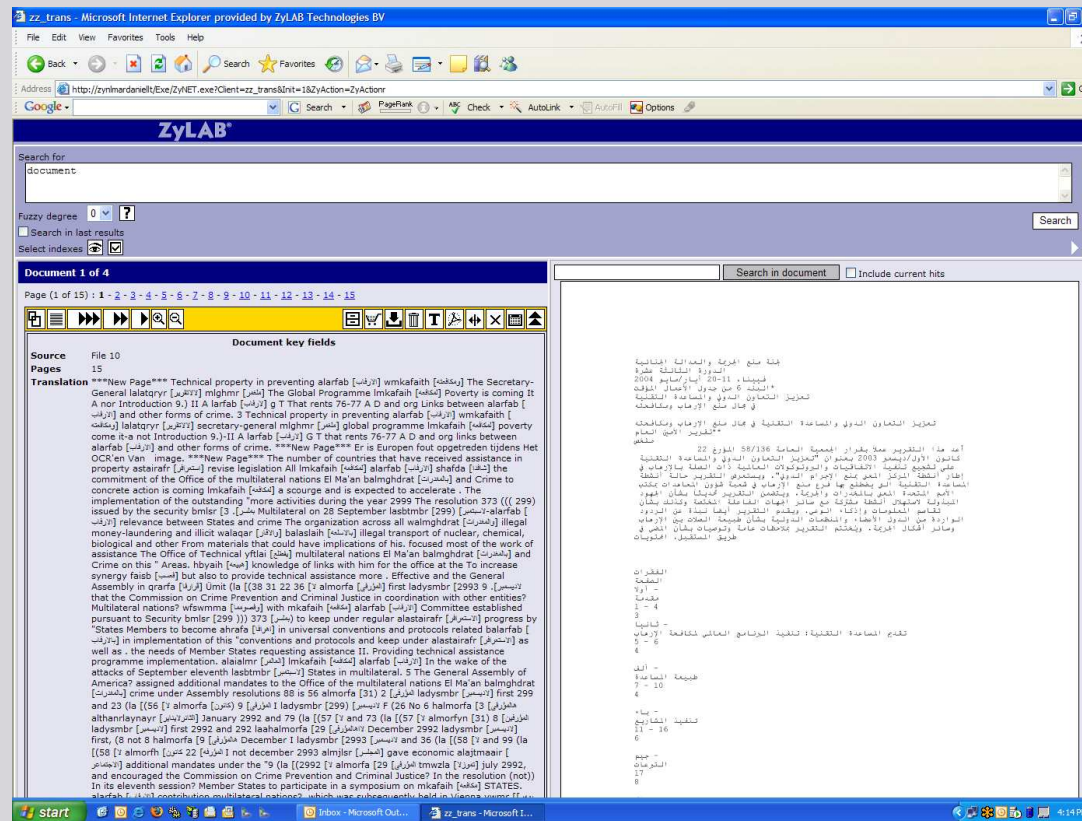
zz_trans - Microsoft Internet Explorer provided by ZyLAB Technologies BV

File Edit View Favorites Tools Help

Back Search Favorites

Address http://zynlmardanielt/Exe/ZyNET.exe?Client=zz_trans&Init=1&ZyAction=ZyActionr

Google Search PageRank Check AutoLink AutoFill Options

ZyLAB

Search for

document

Fuzzy degree 0 ?

Search in last results

Select indexes

Search

Document 1 of 4

Page (1 of 15) : 1 - 2 - 3 - 4 - 5 - 6 - 7 - 8 - 9 - 10 - 11 - 12 - 13 - 14 - 15

Search in document Include current hits

Document key fields

| | |
|---|---|
| Source | File 10 |
| Pages | 15 |
| Translation | ***New Page*** Technical property in preventing alarfab [الارهاب] wmkafaih [ومكافحته] The Secretary-General lalatqryr [لاالتقرير] mlghmr [ملغمر] The Global Programme lmkafaih [لمكافحة] Poverty is coming It A nor Introduction 9.) II A larfab [الارهاب] g T That rents 76-77 A D and org Links between alarfab [الارهاب] and other forms of crime. 3 Technical property in preventing alarfab [الارهاب] wmkafaih [ومكافحته] lalatqryr [لاالتقرير] secretary-general mlghmr [ملغمر] global programme lmkafaih [لمكافحة] poverty come it-a not Introduction 9.)-II A larfab [الارهاب] G T That rents 76-77 A D and org links between alarfab [الارهاب] and other forms of crime. ***New Page*** Er is Europen fout opgetreden tijdens Het OCR'en Van image. ***New Page*** The number of countries that have received assistance in property astairafr [استعراض] revise legislation All lmkafaih [لمكافحة] alarfab [الارهاب] shafda [شفدا] the commitment of the Office of the multilateral nations El Ma'an balmghdrat [بالمخدرات] and Crime to concrete action is coming lmkafaih [لمكافحة] a scourge and is expected to accelerate . The implementation of the outstanding "more activities during the year 2999 The resolution 373 ((( 299) issued by the security bmlsr [بمجلس] .3 Multilateral on 28 September lasbtmbr [299) [لاسبتمبر]-alarfab [الارهاب] relevance between States and crime The organization across all walmghdrat [والمخدرات] illegal money-laundering and illicit walaqar [والاتجار] balaslaih [بالاسلحة] illegal transport of nuclear, chemical, biological and other From materials that could have implications of his. focused most of the work of assistance The Office of Technical yftlai [يطلع] multilateral nations El Ma'an balmghdrat [بالمخدرات] and Crime on this " Areas. hbyaih [هيئة] knowledge of links with him for the office at the To increase synergy faisb [فيسب] but also to provide technical assistance more . Effective and the General Assembly in qrarfa [قرارها] Umit (la [(38 31 22 36 [لا almorfa [المرفق] first ladysmbr [2993 9 .[لاديسمبر] that the Commission on Crime Prevention and Criminal Justice in coordination with other entities? Multilateral nations? wfswmma [وفسومما] with mkafaih [مكافحة] alarfab [الارهاب] Committee established pursuant to Security bmlsr [299 ))) 373 [بمجلس] to keep under regular alastairafr [الاستعراض] progress by "States Members to become ahrafa [اطرافا] in universal conventions and protocols related balarfab [بالارهاب] in implementation of this "conventions and keep under alastairafr [الاستعراض] as well as . the needs of Member States requesting assistance II. Providing technical assistance programme implementation. alaialmr [المامر] lmkafaih [لمكافحة] alarfab [الارهاب] In the wake of the attacks of September eleventh lasbtmbr [لاسبتمبر] F is multilateral. 5 The General Assembly of America? assigned additional mandates to the Office of the multilateral nations El Ma'an balmghdrat [بالمخدرات] crime under Assembly resolutions 88 is 56 almorfa [31) 2 [المرفق] ladysmbr [لاديسمبر] first 299 and 23 (la [(56 [لا almorfa [المرفق] 9 ladysmbr [299) [لاديسمبر] F (26 No 6 halmorfa [3 [هالمرفق] althanrlaynayr [الثانلايناير] January 2992 and 79 (la [(57 [لا and 73 (la [(57 [لا almorfyn [31) 8 [المرفين] ladysmbr [لاديسمبر] first 2992 and 292 laahalmorfa [29 [لااهالمرفق] December 2992 ladysmbr [لاديسمبر] first, (8 not 8 halmorfa [هالمرفق] December I ladysmbr [2993 [لاديسمبر] and 36 (la [(58 [لا and 99 (la [(58 [لا almorfh [المرفه] 22 كانون] I not december 2993 almjlsr [المجلس] gave economic alajtmaair [الاجتماعي] additional mandates under the "9 (la [(2992 [لا almorfa [29 [المرفق] tmwzla [تموزلا] july 2992, and encouraged the Commission on Crime Prevention and Criminal Justice? In the resolution (not)) In its eleventh session? Member States to participate in a symposium on mkafaih [مكافحة] STATES. |

لجنة منع الجريمة والعدالة الجنائية
الدورة الثالثة عشرة
فيينا، 11-20 أيار/مايو 2004
*البند 6 من جدول الأعمال المؤقت
تعزيز التعاون الدولي والمساعدة التقنية
في مجال منع الإرهاب ومكافحته

تعزيز التعاون الدولي والمساعدة التقنية في مجال منع الإرهاب ومكافحته
**تقرير الأمين العام
ملخص

أعد هذا التقرير عملا بقرار الجمعية العامة 58/136 المؤرخ 22 كانون الأول/ديسمبر 2003 بعنوان "تعزيز التعاون الدولي والمساعدة التقنية على تشجيع تنفيذ الاتفاقيات والبروتوكولات العالمية ذات الصلة بالإرهاب في إطار أنشطة المركز المعني بمنع الإجرام الدولي"، ويستعرض التقرير حالة أنشطة المساعدة التقنية التي يضطلع بها فرع منع الإرهاب في مكتب الأمم المتحدة المعني بالمخدرات والجريمة، ويتضمن التقرير أيضا بشأن الجهود المبذولة لاستغلال أنشطة مشتركة مع سائر الجهات الفاعلة المختصة وكذلك بشأن تقاسم المعلومات وإذكاء الوعي، ويقدم التقرير أيضا نبذة عن الردود الواردة من الدول الأعضاء والمنظمات الدولية بشأن طبيعة الصلات بين الإرهاب وسائر أشكال الجريمة، ويختتم التقرير بملاحظات عامة وتوصيات بشأن المضي في طريق المستقبل. المحتويات

الفقرات
الصفحة
أولا - مقدمة
1 - 4
3
ثانيا - تقديم المساعدة التقنية: تنفيذ البرنامج العالمي لمكافحة الإرهاب
5 - 6
4
ألف - طبيعة المساعدة
7 - 10
4
باء - تنفيذ المشاريع
11 - 16
6
جيم - الدورات
17
8

start Inbox - Microsoft Out... zz_trans - Microsoft I... 4:14 P